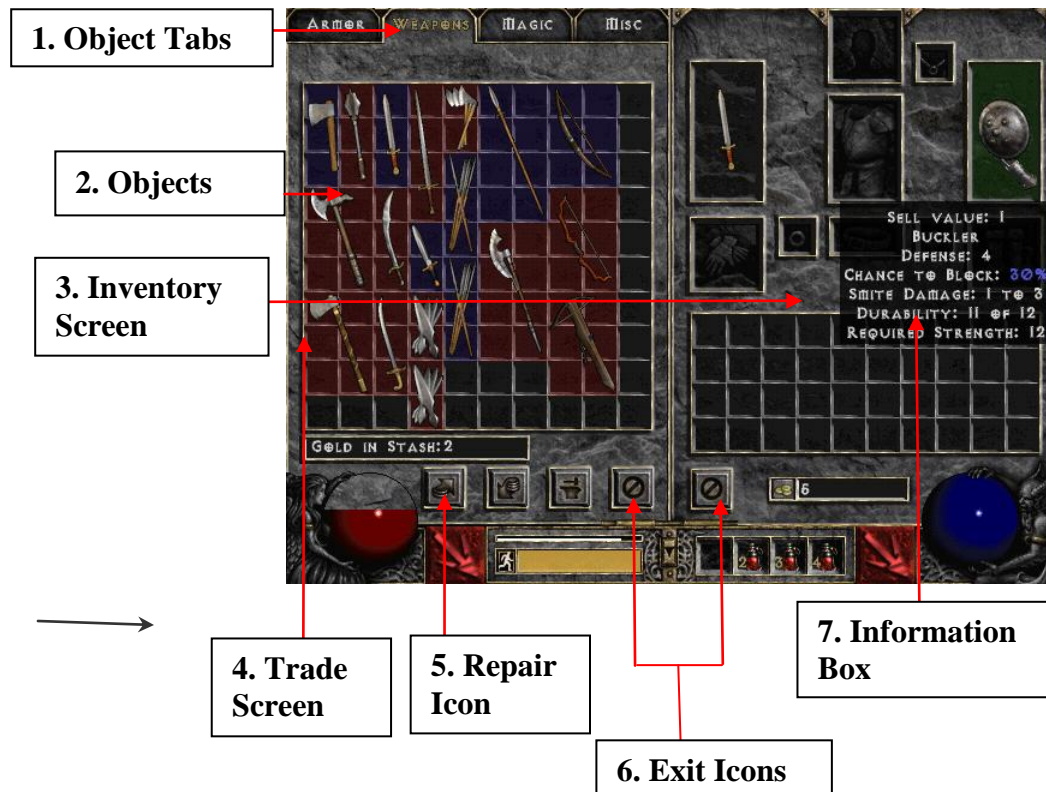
1. Object Tabs

Armor Weapons Magic Misc

2. Objects

3. Inventory Screen

Sell Value: 1
Buckler
Defense: 4
Chance to Block: 30%
Smite Damage: 1 to 3
Durability: 11 of 12
Required Strength: 12

Gold in Stash: 2

6

2 3 4

4. Trade Screen

5. Repair Icon

7. Information Box

6. Exit Icons